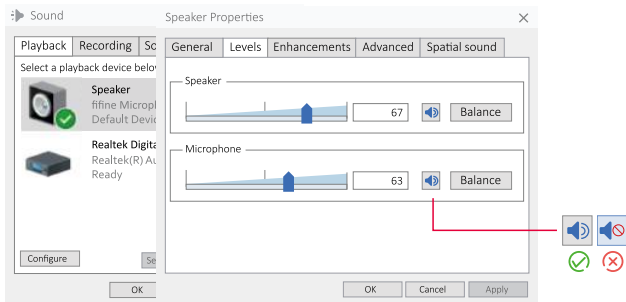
Sound

Playback | Recording | So

Select a playback device belov

Speaker
fifine Microp
Default Devic

Realtek Digita
Realtek(R) Au
Ready

Configure

Se

OK

Speaker Properties

General | Levels | Enhancements | Advanced | Spatial sound

Speaker

67

Balance

Microphone

63

Balance

OK

Cancel

Apply